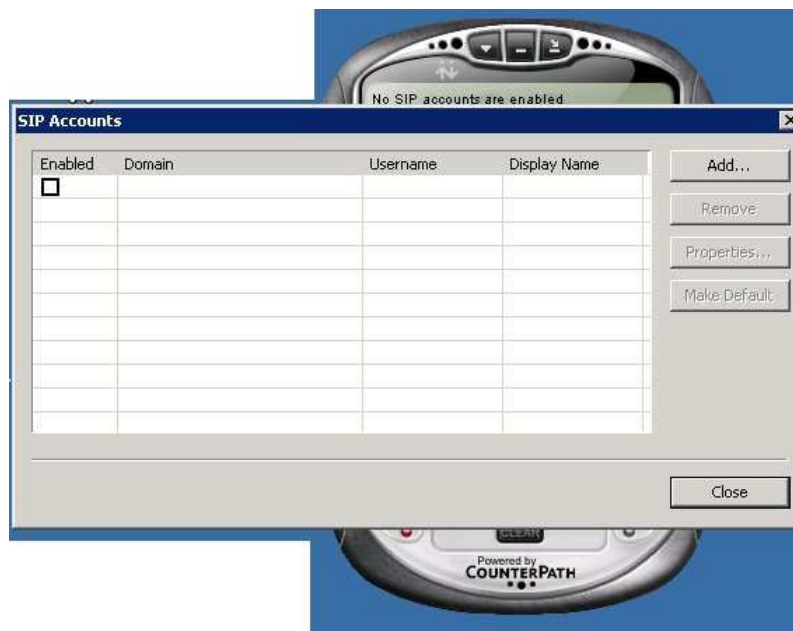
No SIP accounts are enabled

SIP Accounts

| Enabled | Domain | Username | Display Name |
|---|---|---|---|
| ☐ | | | |

Add...

Remove

Properties...

Make Default

Close

CLEAR

Powered by
COUNTERPATH